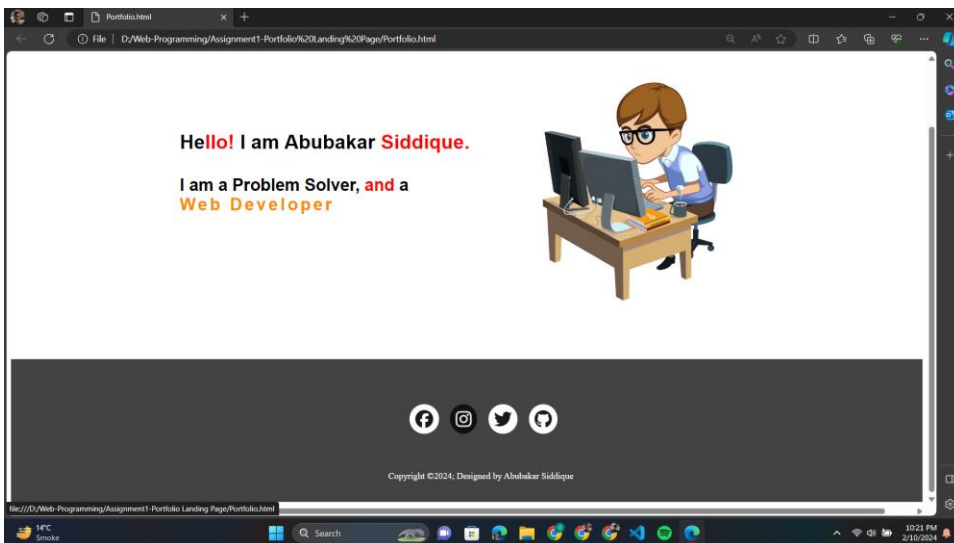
Portfolio.html

File | D:/Web-Programming/Assignment1-Portfolio%20Landing%20Page/Portfolio.html

Hello! I am Abubakar Siddique.

I am a Problem Solver, and a Web Developer

Copyright ©2024; Designed by Abubakar Siddique

file:///D:/Web-Programming/Assignment1-Portfolio Landing Page/Portfolio.html

14°C
Smoke

Search

10:21 PM
2/10/2024